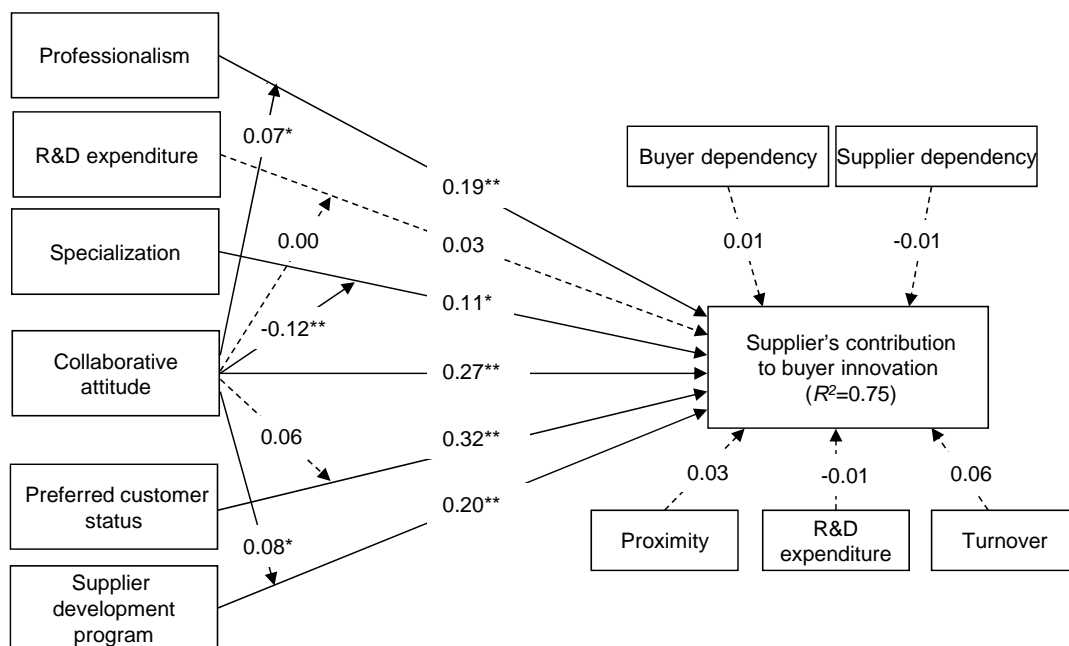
Professionalism

R&D expenditure

Specialization

Collaborative attitude

Preferred customer status

Supplier development program

0.07*

0.00

-0.12**

0.06

0.08*

0.19**

0.03

0.11*

0.27**

0.32**

0.20**

Buyer dependency

Supplier dependency

0.01

-0.01

Supplier's contribution to buyer innovation ($R^2$=0.75)

0.03

-0.01

0.06

Proximity

R&D expenditure

Turnover